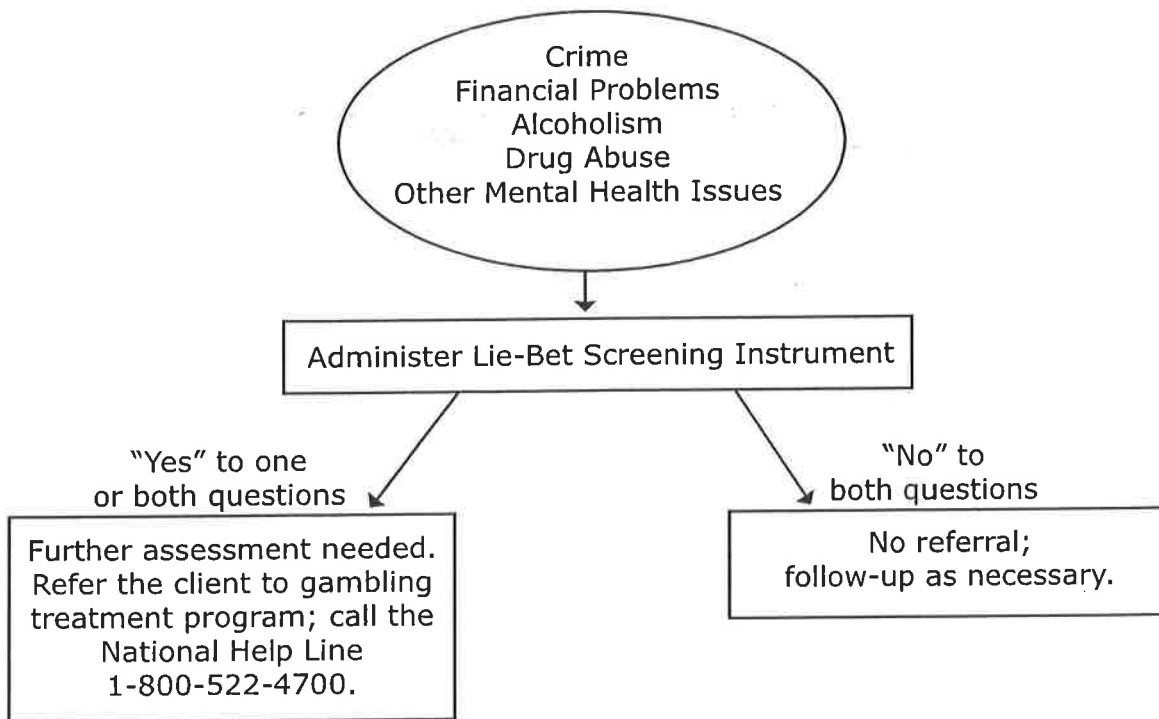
Crime
Financial Problems
Alcoholism
Drug Abuse
Other Mental Health Issues

Administer Lie-Bet Screening Instrument

"Yes" to one or both questions

Further assessment needed. Refer the client to gambling treatment program; call the National Help Line 1-800-522-4700.

"No" to both questions

No referral; follow-up as necessary.